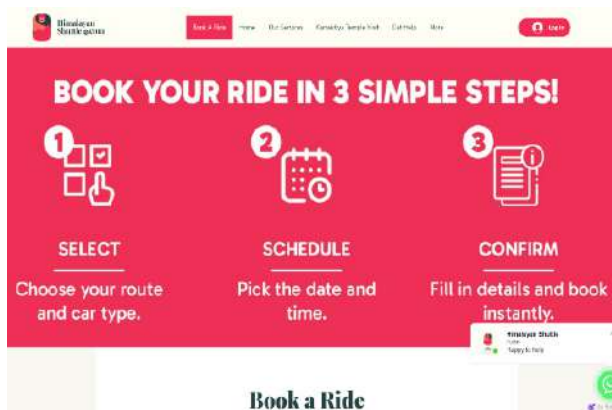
Himalayan Shuttle gaons

Book A Ride Home Our Services Kamakhya Temple Visit Cab Hub More

Log In

BOOK YOUR RIDE IN 3 SIMPLE STEPS!

1

SELECT

Choose your route and car type.

2

SCHEDULE

Pick the date and time.

3

CONFIRM

Fill in details and book instantly.

Himalayan Shuttle

Happy to help

Book a Ride